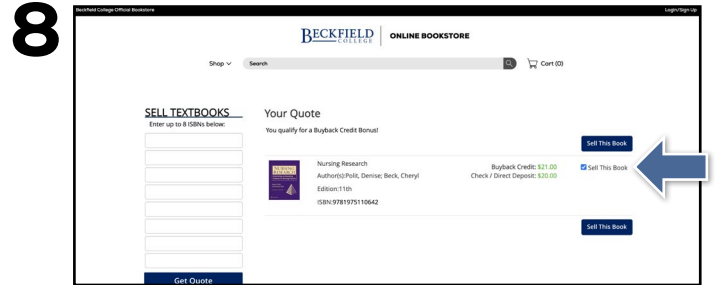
8

Beckfield College Official Bookstore

Login/Sign Up

BECKFIELD COLLEGE | ONLINE BOOKSTORE

Shop

Search

Cart (0)

SELL TEXTBOOKS

Enter up to 8 ISBNs below:

Get Quote

Your Quote

You qualify for a Buyback Credit Bonus!

Sell This Book

NURSING RESEARCH

Nursing Research

Author(s):Polit, Denise; Beck, Cheryl

Edition:11th

ISBN:9781975110642

Buyback Credit: $21.00

Check / Direct Deposit: $20.00

Sell This Book

Sell This Book